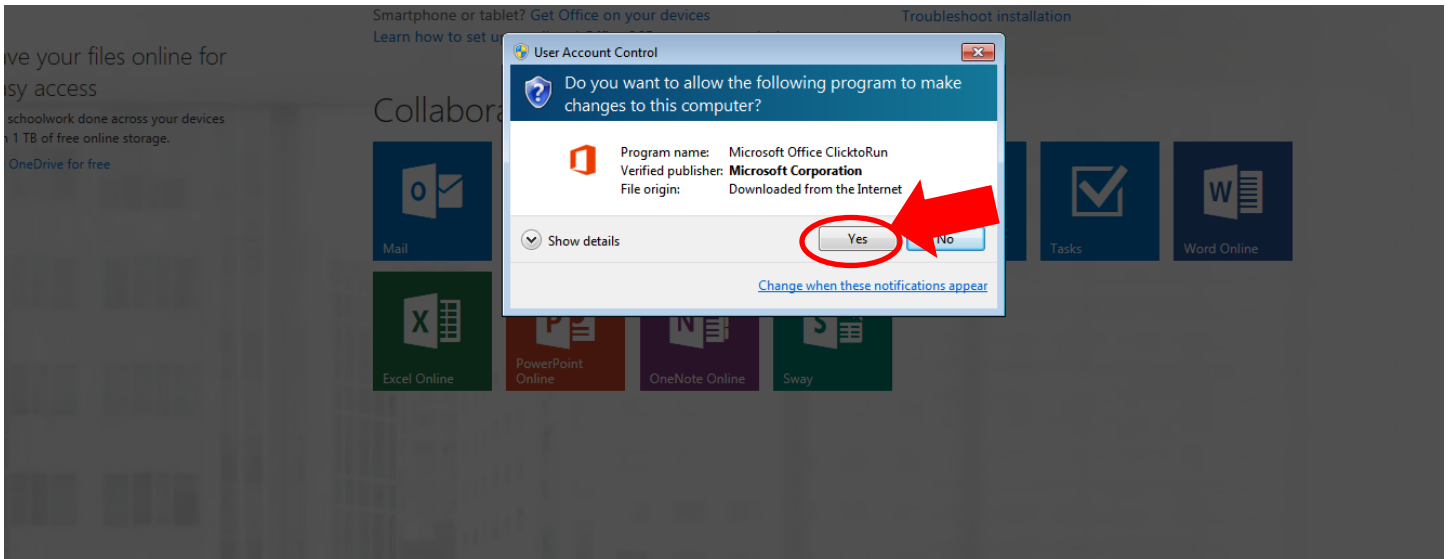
Smartphone or tablet? Get Office on your devices
Learn how to set u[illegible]

Troubleshoot installation

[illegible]ve your files online for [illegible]sy access

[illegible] schoolwork done across your devices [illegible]n 1 TB of free online storage.

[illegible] OneDrive for free

Collabora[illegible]

Mail

Tasks

Word Online

Excel Online

PowerPoint Online

OneNote Online

Sway

User Account Control

Do you want to allow the following program to make changes to this computer?

Program name: Microsoft Office ClicktoRun
Verified publisher: Microsoft Corporation
File origin: Downloaded from the Internet

Show details

Yes

No

Change when these notifications appear